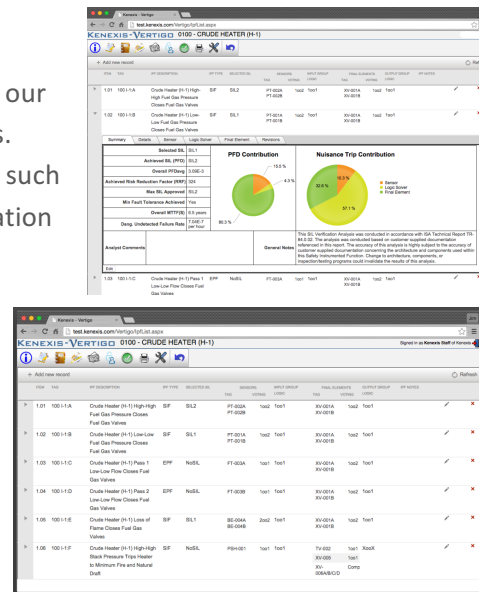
our
s.
such
ation

Kenexis - Vertigo
test.kenexis.com/Vertigo/IpfList.aspx
KENEXIS-VERTIGO 0100 - CRUDE HEATER (H-1)
+ Add new record
| IPF# | TAG | IPF DESCRIPTION | IPF TYPE | SELECTED SIL | SENSORS TAG | VOTING | INPUT GROUP LOGIC | FINAL ELEMENTS TAG | VOTING | OUTPUT GROUP LOGIC | IPF NOTES |
|---|---|---|---|---|---|---|---|---|---|---|---|
| 1.01 | 100 I-1:A | Crude Heater (H-1) High-High Fuel Gas Pressure Closes Fuel Gas Valves | SIF | SIL2 | PT-002A PT-002B | 1oo2 | 1oo1 | XV-001A XV-001B | 1oo2 | 1oo1 | |
| 1.02 | 100 I-1:B | Crude Heater (H-1) Low-Low Fuel Gas Pressure Closes Fuel Gas Valves | SIF | SIL1 | PT-001A PT-001B | 1oo2 | 1oo1 | XV-001A XV-001B | 1oo2 | 1oo1 | |

Summary | Details | Sensor | Logic Solver | Final Element | Revisions

| | |
|---|---|
| Selected SIL | SIL1 |
| Achieved SIL (PFD) | SIL2 |
| Overall PFDavg | 3.09E-3 |
| Achieved Risk Reduction Factor (RRF) | 324 |
| Max SIL Approved | SIL2 |
| Min Fault Tolerance Achieved | Yes |
| Overall MTTF(S) | 6.5 years |
| Dang. Undetected Failure Rate | 7.04E-7 per hour |

PFD Contribution
13.0 %
4.3 %
83.3 %

Nuisance Trip Contribution
10.5 %
32.6 %
57.1 %
Sensor
Logic Solver
Final Element

Analyst Comments
General Notes
This SIL Verification Analysis was developed in accordance with ISA Technical Report TR-84.0.02. The analysis was conducted based on customer supplied documentation referenced in this report. The accuracy of this analysis is highly subject to the accuracy of customer supplied documentation concerning the architecture and components used within this Safety Instrumented Function. Change to architecture, components, or inspection/testing programs could invalidate the results of this analysis.
Edit

| 1.03 | 100 I-1:C | Crude Heater (H-1) Pass 1 Low-Low Flow Closes Fuel Gas Valves | EPF | NoSIL | FT-003A | 1oo1 | 1oo1 | XV-001A XV-001B | 1oo2 | 1oo1 | |

Kenexis - Vertigo
test.kenexis.com/Vertigo/IpfList.aspx
KENEXIS-VERTIGO 0100 - CRUDE HEATER (H-1)
Signed in as Kenexis Staff of Kenexis
+ Add new record
Refresh
| IPF# | TAG | IPF DESCRIPTION | IPF TYPE | SELECTED SIL | SENSORS TAG | VOTING | INPUT GROUP LOGIC | FINAL ELEMENTS TAG | VOTING | OUTPUT GROUP LOGIC | IPF NOTES |
|---|---|---|---|---|---|---|---|---|---|---|---|
| 1.01 | 100 I-1:A | Crude Heater (H-1) High-High Fuel Gas Pressure Closes Fuel Gas Valves | SIF | SIL2 | PT-002A PT-002B | 1oo2 | 1oo1 | XV-001A XV-001B | 1oo2 | 1oo1 | |
| 1.02 | 100 I-1:B | Crude Heater (H-1) Low-Low Fuel Gas Pressure Closes Fuel Gas Valves | SIF | SIL1 | PT-001A PT-001B | 1oo2 | 1oo1 | XV-001A XV-001B | 1oo2 | 1oo1 | |
| 1.03 | 100 I-1:C | Crude Heater (H-1) Pass 1 Low-Low Flow Closes Fuel Gas Valves | EPF | NoSIL | FT-003A | 1oo1 | 1oo1 | XV-001A XV-001B | 1oo2 | 1oo1 | |
| 1.04 | 100 I-1:D | Crude Heater (H-1) Pass 2 Low-Low Flow Closes Fuel Gas Valves | EPF | NoSIL | FT-003B | 1oo1 | 1oo1 | XV-001A XV-001B | 1oo2 | 1oo1 | |
| 1.05 | 100 I-1:E | Crude Heater (H-1) Loss of Flame Closes Fuel Gas Valves | SIF | SIL1 | BE-004A BE-004B | 2oo2 | 1oo1 | XV-001A XV-001B | 1oo2 | 1oo1 | |
| 1.06 | 100 I-1:F | Crude Heater (H-1) High-High Stack Pressure Trips Heater to Minimum Fire and Natural Draft | SIF | NoSIL | PSH-001 | 1oo1 | 1oo1 | TV-002 XV-003 XV-006A/B/C/D | 1oo1 1oo1 | XooX Comp | |